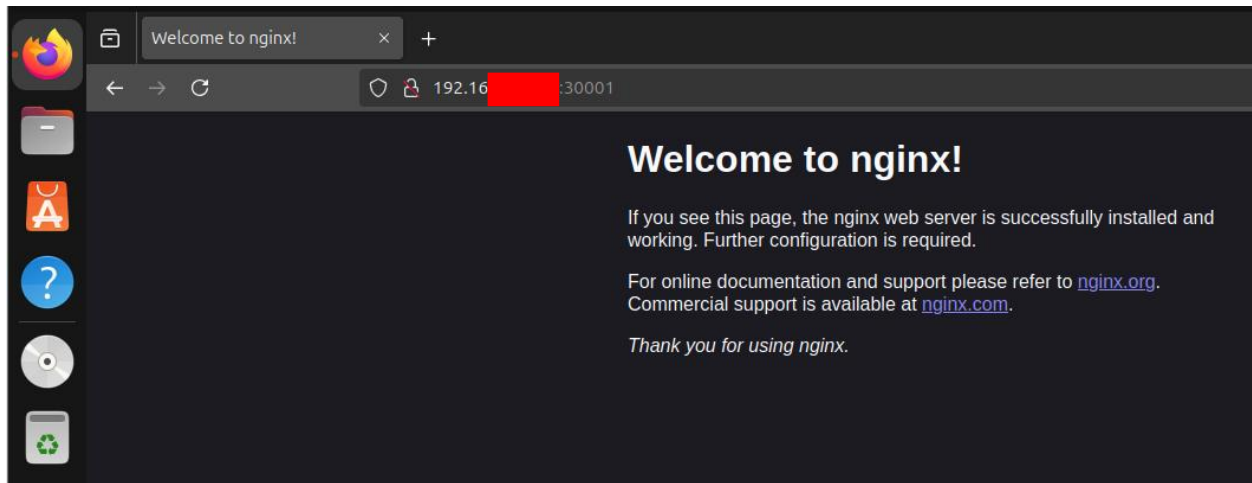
Welcome to nginx! ×

192.16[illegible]:30001

Welcome to nginx!

If you see this page, the nginx web server is successfully installed and working. Further configuration is required.

For online documentation and support please refer to nginx.org.
Commercial support is available at nginx.com.

Thank you for using nginx.